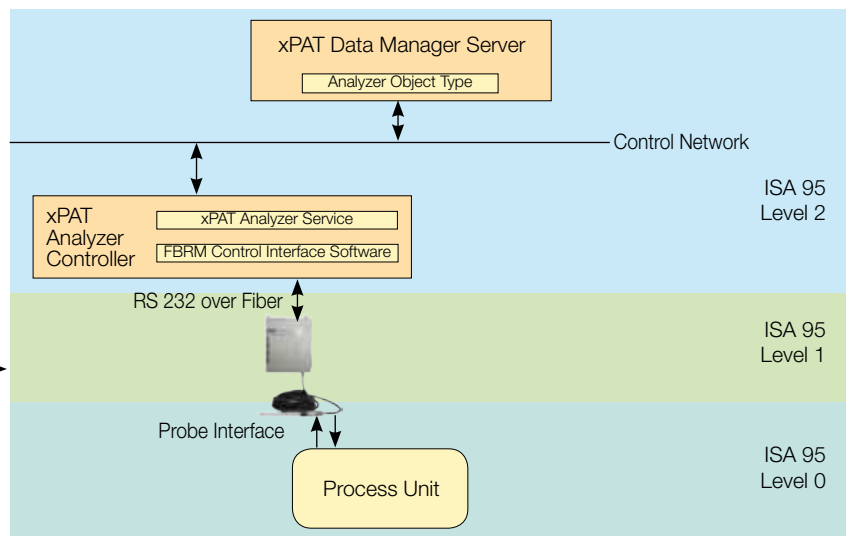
xPAT Data Manager Server

Analyzer Object Type

Control Network

ISA 95
Level 2

xPAT
Analyzer
Controller

xPAT Analyzer Service

FBRM Control Interface Software

RS 232 over Fiber

ISA 95
Level 1

Probe Interface

ISA 95
Level 0

Process Unit